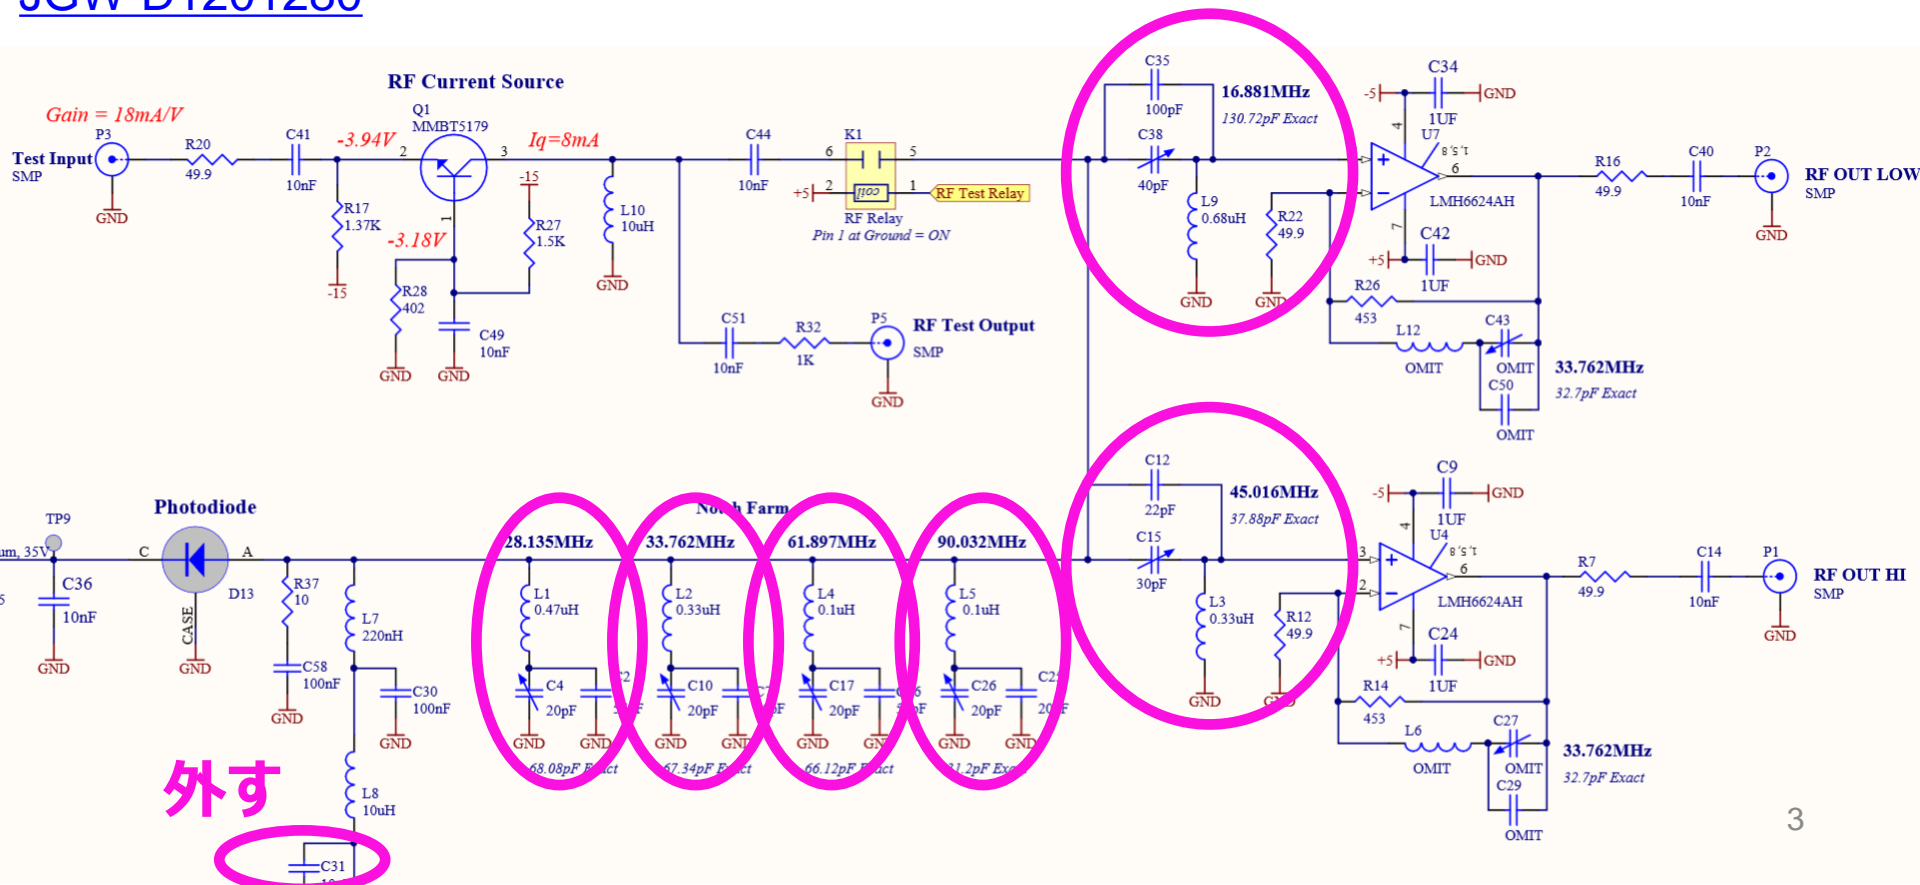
JGW-D1201280

RF Current Source

Gain = 18mA/V

Test Input
SMP
P3
GND
R20
49.9
C41
10nF
R17
1.37K
-15
-3.94V
Q1
MMBT5179
2
3
1
-3.18V
R28
402
GND
C49
10nF
GND
-15
R27
1.5K
Iq=8mA
L10
10uH
GND
C44
10nF
K1
6
5
+5
2
1
coil
RF Test Relay
RF Relay
Pin 1 at Ground = ON
C51
10nF
R32
1K
P5
RF Test Output
SMP
GND

C35
100pF
16.881MHz
130.72pF Exact
C38
40pF
L9
0.68uH
GND
R22
49.9
GND
C34
-5
GND
1UF
U7
4
8 5 1
6
7
LMH6624AH
C42
+5
GND
1UF
R26
453
L12
OMIT
C43
OMIT
C50
OMIT
33.762MHz
32.7pF Exact
R16
49.9
C40
10nF
P2
RF OUT LOW
SMP
GND

TP9
um, 35V
C36
10nF
GND
Photodiode
C
A
D13
CASE
GND
R37
10
C58
100nF
GND
L7
220nH
C30
100nF
GND
L8
10uH
C31
外す

Notch Farm
28.135MHz
L1
0.47uH
C4
20pF
GND
GND
68.08pF Exact
33.762MHz
L2
0.33uH
C10
20pF
GND
GND
67.34pF Exact
61.897MHz
L4
0.1uH
C17
20pF
GND
GND
66.12pF Exact
90.032MHz
L5
0.1uH
C26
20pF
GND
GND
31.2pF Exact

C12
22pF
45.016MHz
37.88pF Exact
C15
30pF
L3
0.33uH
GND
R12
49.9
GND
C9
-5
GND
1UF
U4
4
8 5 1
3
2
6
7
LMH6624AH
C24
+5
GND
1UF
R14
453
L6
OMIT
C27
OMIT
C29
OMIT
33.762MHz
32.7pF Exact
R7
49.9
C14
10nF
P1
RF OUT HI
SMP
GND

3